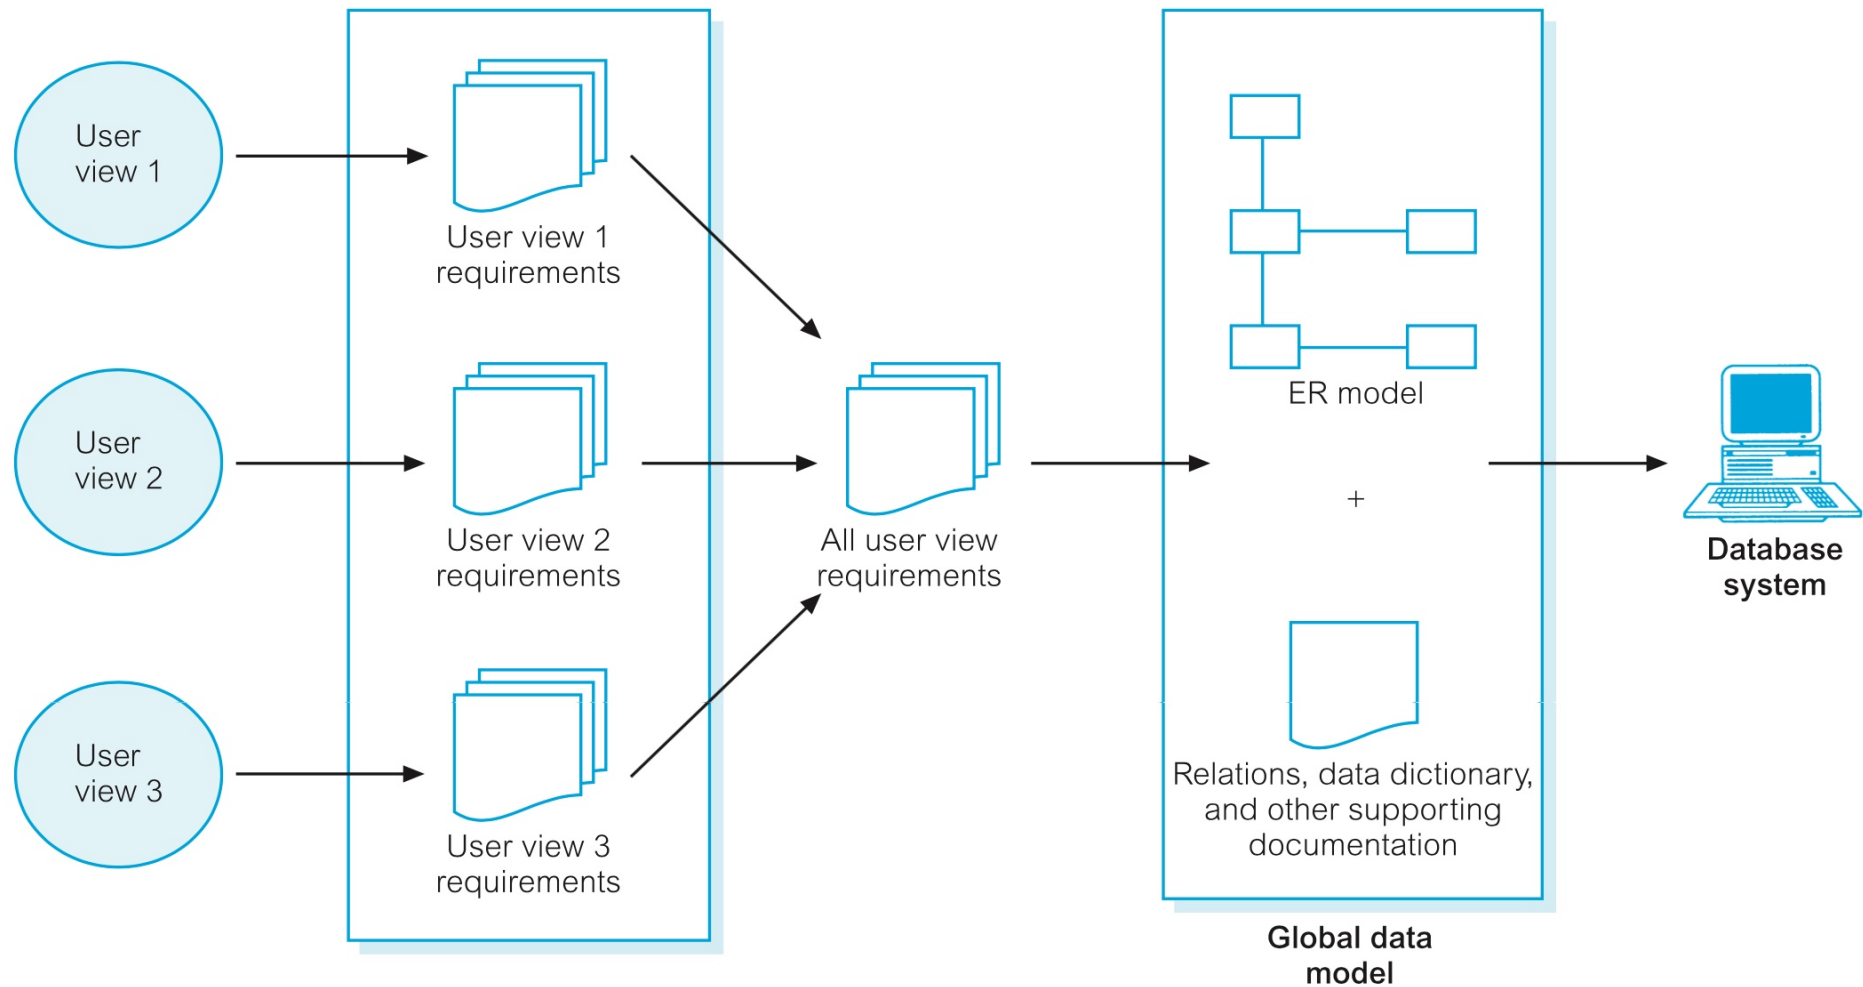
User view 1

User view 2

User view 3

User view 1 requirements

User view 2 requirements

User view 3 requirements

All user view requirements

ER model

+

Relations, data dictionary, and other supporting documentation

Global data model

Database system